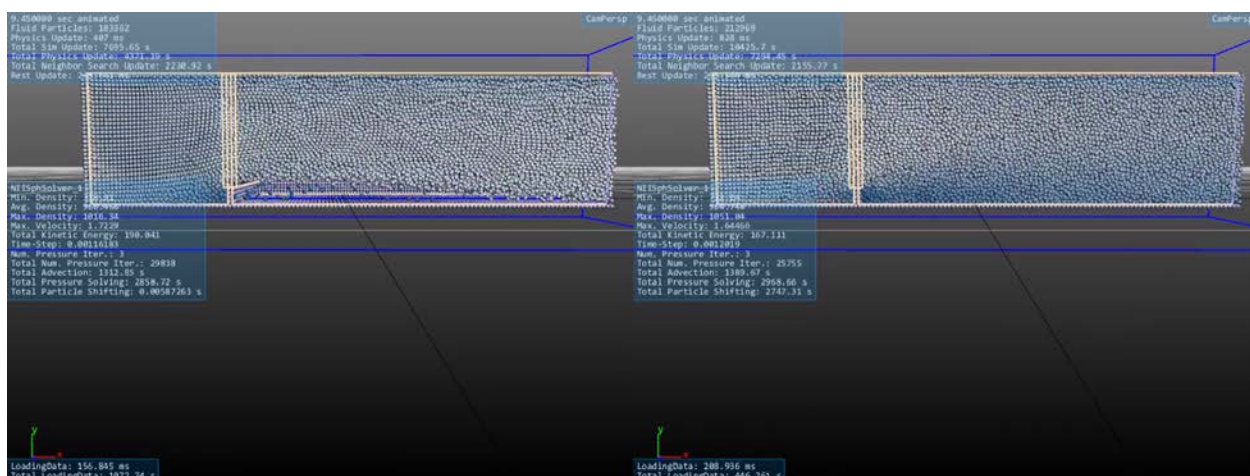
9.450000 sec animated
Fluid Particles: 183302
Physics Update: 407 ms
Total Sim Update: 7695.65 s
Total Physics Update: 4331.10 s
Total Neighbor Search Update: 2230.92 s
Rest Update: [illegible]

CamPersp

NIISphSolver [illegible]
Min. Density: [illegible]
Avg. Density: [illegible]
Max. Density: 1016.34
Max. Velocity: 1.7229
Total Kinetic Energy: 190.041
Time-Step: 0.00116183
Num. Pressure Iter.: 3
Total Num. Pressure Iter.: 29838
Total Advection: 1312.85 s
Total Pressure Solving: 2858.72 s
Total Particle Shifting: 0.00587263 s

LoadingData: 156.845 ms
Total LoadingData: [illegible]

9.450000 sec animated
Fluid Particles: 212969
Physics Update: 828 ms
Total Sim Update: 10425.7 s
Total Physics Update: 7234.45 s
Total Neighbor Search Update: 2155.77 s
Rest Update: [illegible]

CamPersp

NIISphSolver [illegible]
Min. Density: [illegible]
Avg. Density: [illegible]
Max. Density: 1051.04
Max. Velocity: 1.64460
Total Kinetic Energy: 167.111
Time-Step: 0.0012019
Num. Pressure Iter.: 3
Total Num. Pressure Iter.: 25755
Total Advection: 1389.67 s
Total Pressure Solving: 2968.66 s
Total Particle Shifting: 2747.31 s

LoadingData: 208.936 ms
Total LoadingData: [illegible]